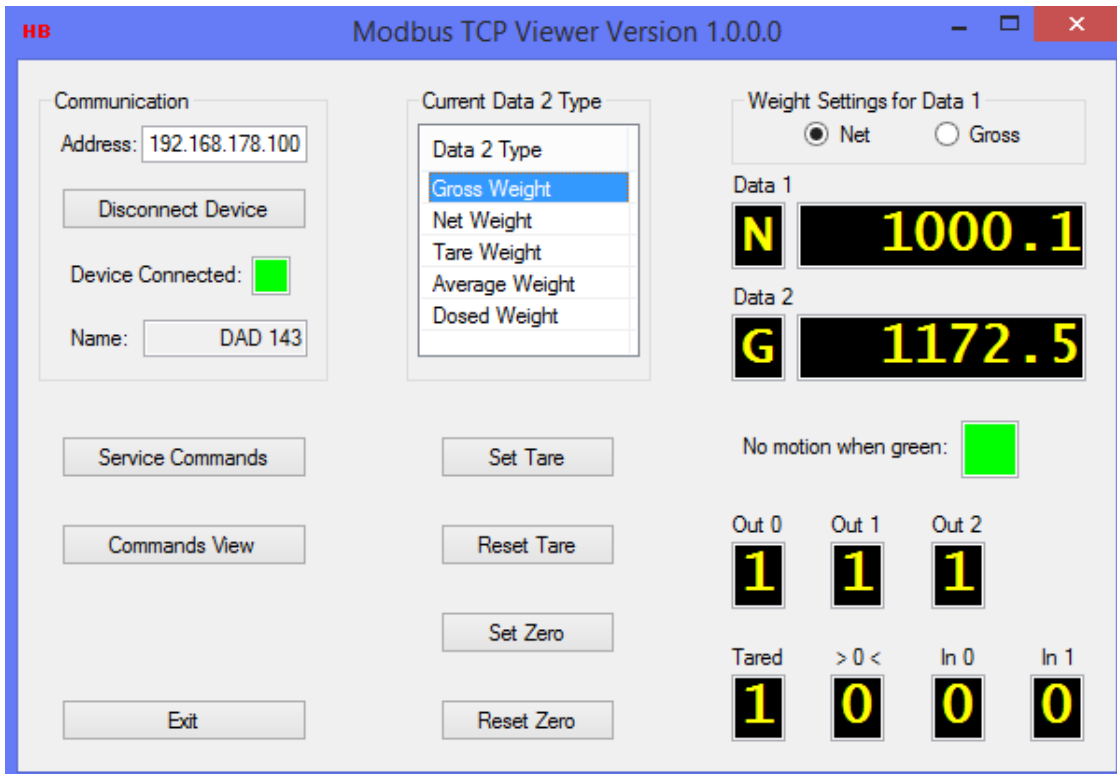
HB Modbus TCP Viewer Version 1.0.0.0

Communication
Address: 192.168.178.100
Disconnect Device
Device Connected:
Name: DAD 143

Current Data 2 Type
Data 2 Type
Gross Weight
Net Weight
Tare Weight
Average Weight
Dosed Weight

Weight Settings for Data 1
Net Gross

Data 1
N 1000.1
Data 2
G 1172.5

No motion when green:

Service Commands
Set Tare
Commands View
Reset Tare
Set Zero
Exit
Reset Zero

| Out 0 | Out 1 | Out 2 |
|---|---|---|
| 1 | 1 | 1 |

| Tared | > 0 < | In 0 | In 1 |
|---|---|---|---|
| 1 | 0 | 0 | 0 |